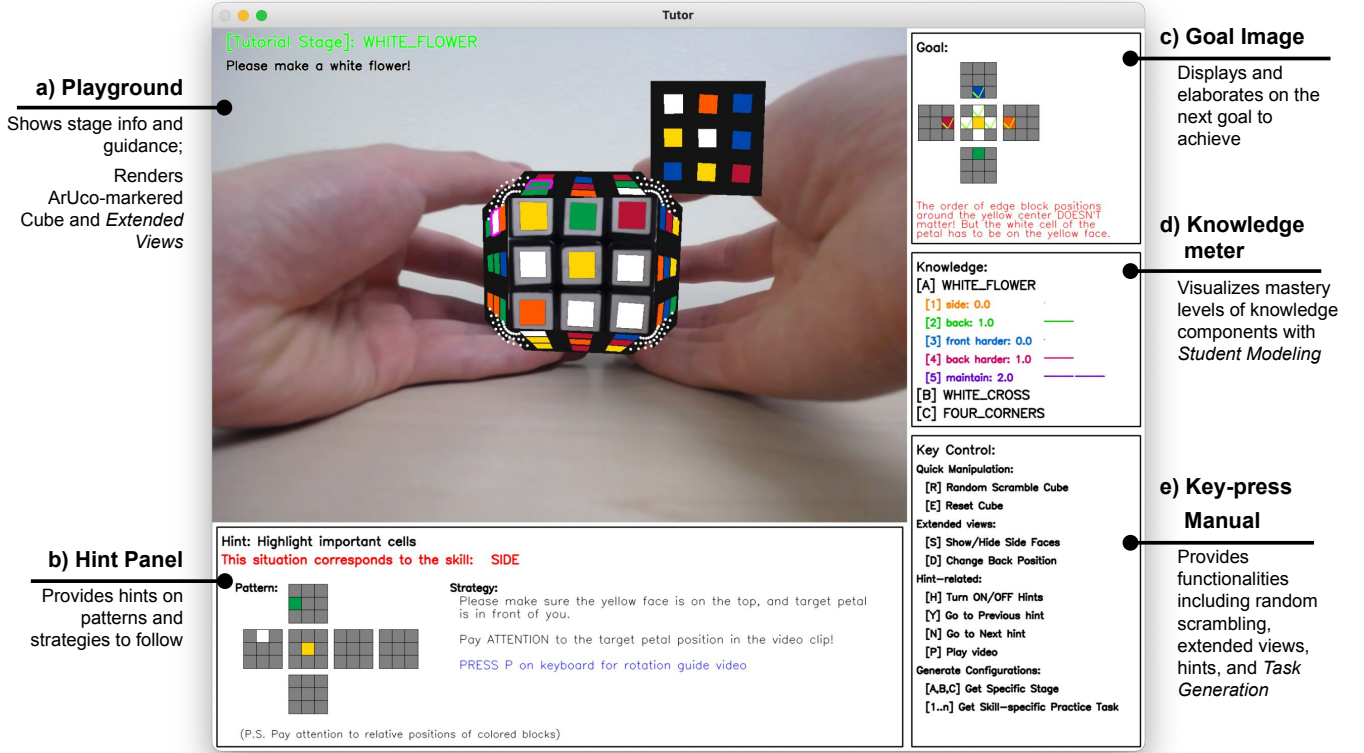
Tutor

[Tutorial Stage]: WHITE_FLOWER
Please make a white flower!

a) Playground
Shows stage info and guidance;
Renders ArUco-markered Cube and *Extended Views*

Goal:

The order of edge block positions around the yellow center DOESN'T matter! But the white cell of the petal has to be on the yellow face.

c) Goal Image
Displays and elaborates on the next goal to achieve

Knowledge:
[A] WHITE_FLOWER
[1] side: 0.0
[2] back: 1.0
[3] front harder: 0.0
[4] back harder: 1.0
[5] maintain: 2.0
[B] WHITE_CROSS
[C] FOUR_CORNERS

d) Knowledge meter
Visualizes mastery levels of knowledge components with *Student Modeling*

Key Control:
Quick Manipulation:
[R] Random Scramble Cube
[E] Reset Cube
Extended views:
[S] Show/Hide Side Faces
[D] Change Back Position
Hint-related:
[H] Turn ON/OFF Hints
[Y] Go to Previous hint
[N] Go to Next hint
[P] Play video
Generate Configurations:
[A,B,C] Get Specific Stage
[1..n] Get Skill-specific Practice Task

e) Key-press Manual
Provides functionalities including random scrambling, extended views, hints, and *Task Generation*

Hint: Highlight important cells
This situation corresponds to the skill: SIDE
Pattern:
Strategy:
Please make sure the yellow face is on the top, and target petal is in front of you.
Pay ATTENTION to the target petal position in the video clip!
PRESS P on keyboard for rotation guide video
(P.S. Pay attention to relative positions of colored blocks)

b) Hint Panel
Provides hints on patterns and strategies to follow